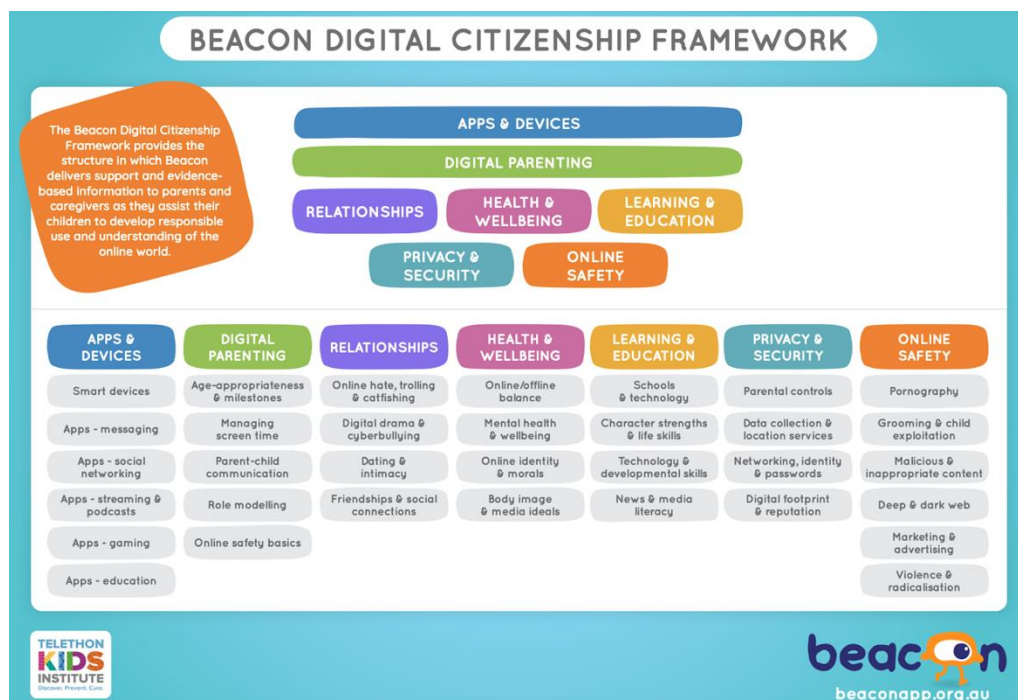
BEACON DIGITAL CITIZENSHIP FRAMEWORK

The Beacon Digital Citizenship Framework provides the structure in which Beacon delivers support and evidence-based information to parents and caregivers as they assist their children to develop responsible use and understanding of the online world.

APPS & DEVICES

DIGITAL PARENTING

RELATIONSHIPS

HEALTH & WELLBEING

LEARNING & EDUCATION

PRIVACY & SECURITY

ONLINE SAFETY

| APPS & DEVICES | DIGITAL PARENTING | RELATIONSHIPS | HEALTH & WELLBEING | LEARNING & EDUCATION | PRIVACY & SECURITY | ONLINE SAFETY |
|---|---|---|---|---|---|---|
| Smart devices | Age-appropriateness & milestones | Online hate, trolling & catfishing | Online/offline balance | Schools & technology | Parental controls | Pornography |
| Apps - messaging | Managing screen time | Digital drama & cyberbullying | Mental health & wellbeing | Character strengths & life skills | Data collection & location services | Grooming & child exploitation |
| Apps - social networking | Parent-child communication | Dating & intimacy | Online identity & morals | Technology & developmental skills | Networking, identity & passwords | Malicious & inappropriate content |
| Apps - streaming & podcasts | Role modelling | Friendships & social connections | Body image & media ideals | News & media literacy | Digital footprint & reputation | Deep & dark web |
| Apps - gaming | Online safety basics | | | | | Marketing & advertising |
| Apps - education | | | | | | Violence & radicalisation |

TELETHON KIDS INSTITUTE
Discover. Prevent. Cure.

beacon
beaconapp.org.au